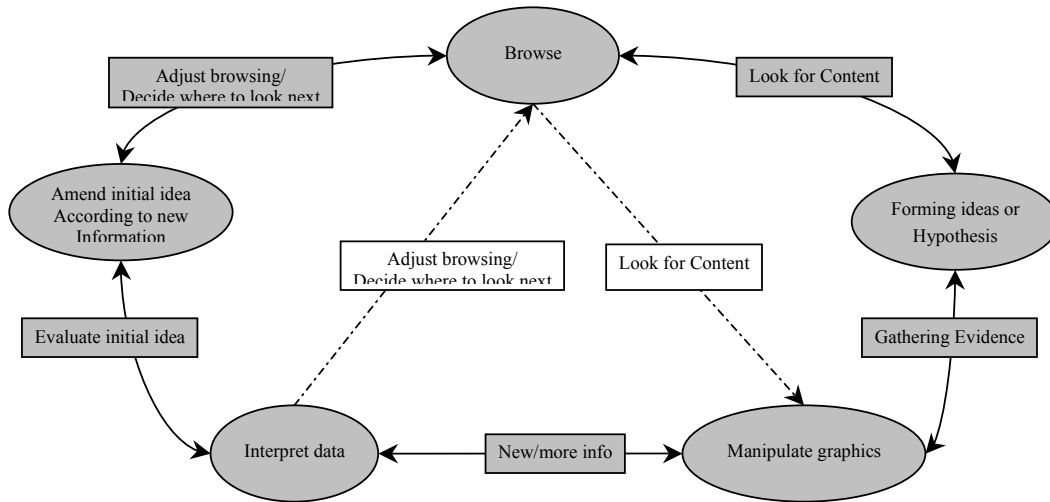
Browse

Adjust browsing/
Decide where to look next

Look for Content

Amend initial idea
According to new
Information

Forming ideas or
Hypothesis

Adjust browsing/
Decide where to look next

Look for Content

Evaluate initial idea

Gathering Evidence

Interpret data

New/more info

Manipulate graphics